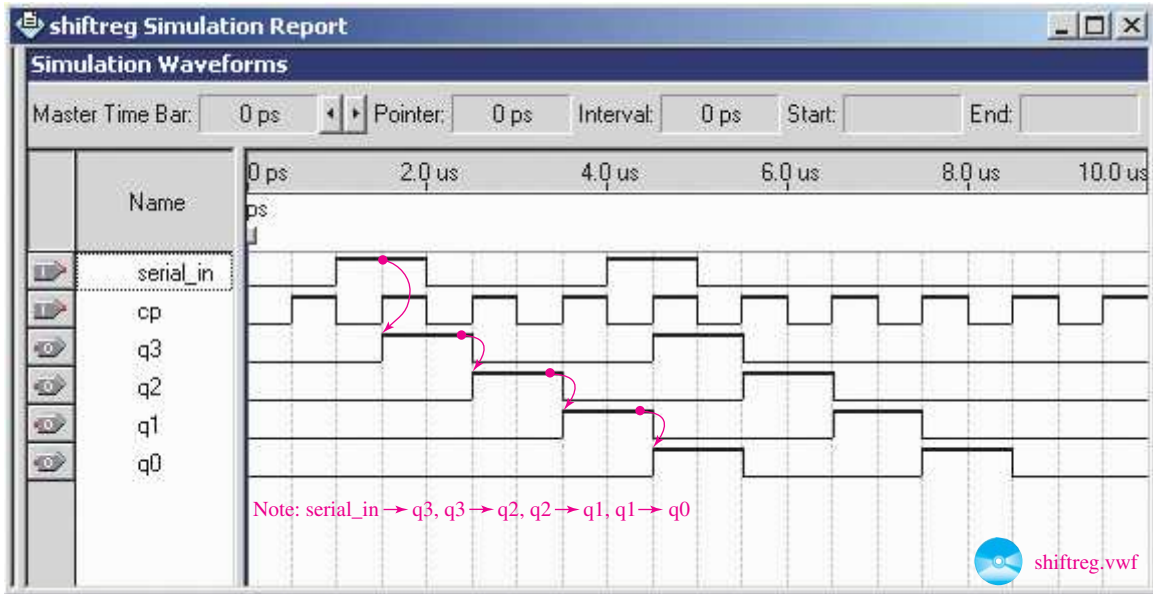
shiftreg Simulation Report

Simulation Waveforms

Master Time Bar: 0 ps Pointer: 0 ps Interval: 0 ps Start: End:

Name

0 ps 2.0 us 4.0 us 6.0 us 8.0 us 10.0 us

ps

serial_in
cp
q3
q2
q1
q0

Note: serial_in → q3, q3 → q2, q2 → q1, q1 → q0

shiftreg.vwf